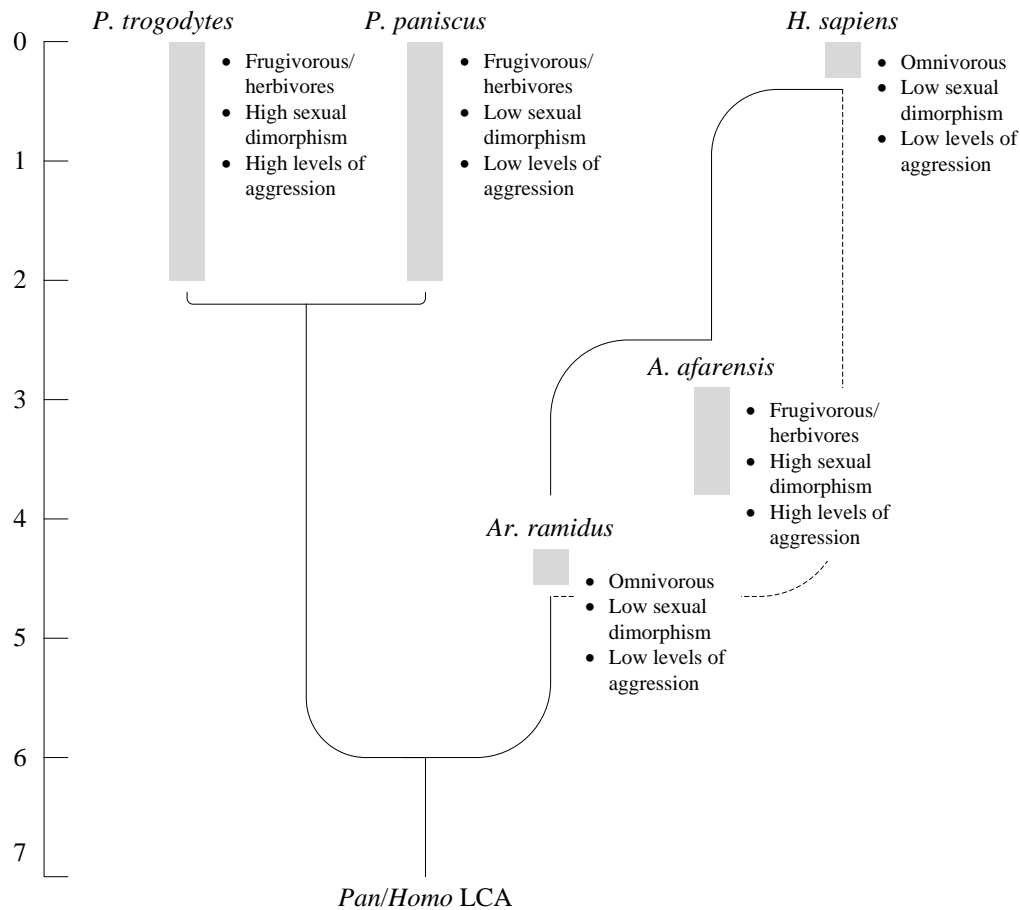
0
1
2
3
4
5
6
7

P. trogodytes
• Frugivorous/ herbivores
• High sexual dimorphism
• High levels of aggression

P. paniscus
• Frugivorous/ herbivores
• Low sexual dimorphism
• Low levels of aggression

H. sapiens
• Omnivorous
• Low sexual dimorphism
• Low levels of aggression

A. afarensis
• Frugivorous/ herbivores
• High sexual dimorphism
• High levels of aggression

Ar. ramidus
• Omnivorous
• Low sexual dimorphism
• Low levels of aggression

Pan/Homo LCA